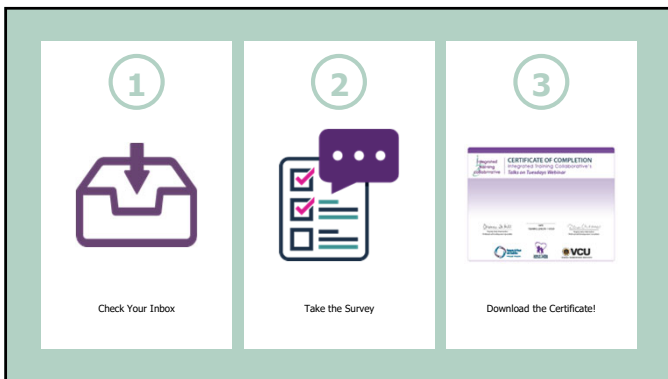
1

Check Your Inbox

2

Take the Survey

3

Integrated Training Collaborative

CERTIFICATE OF COMPLETION

Integrated Training Collaborative's Talks on Tuesdays Webinar

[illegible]

VCU

Download the Certificate!